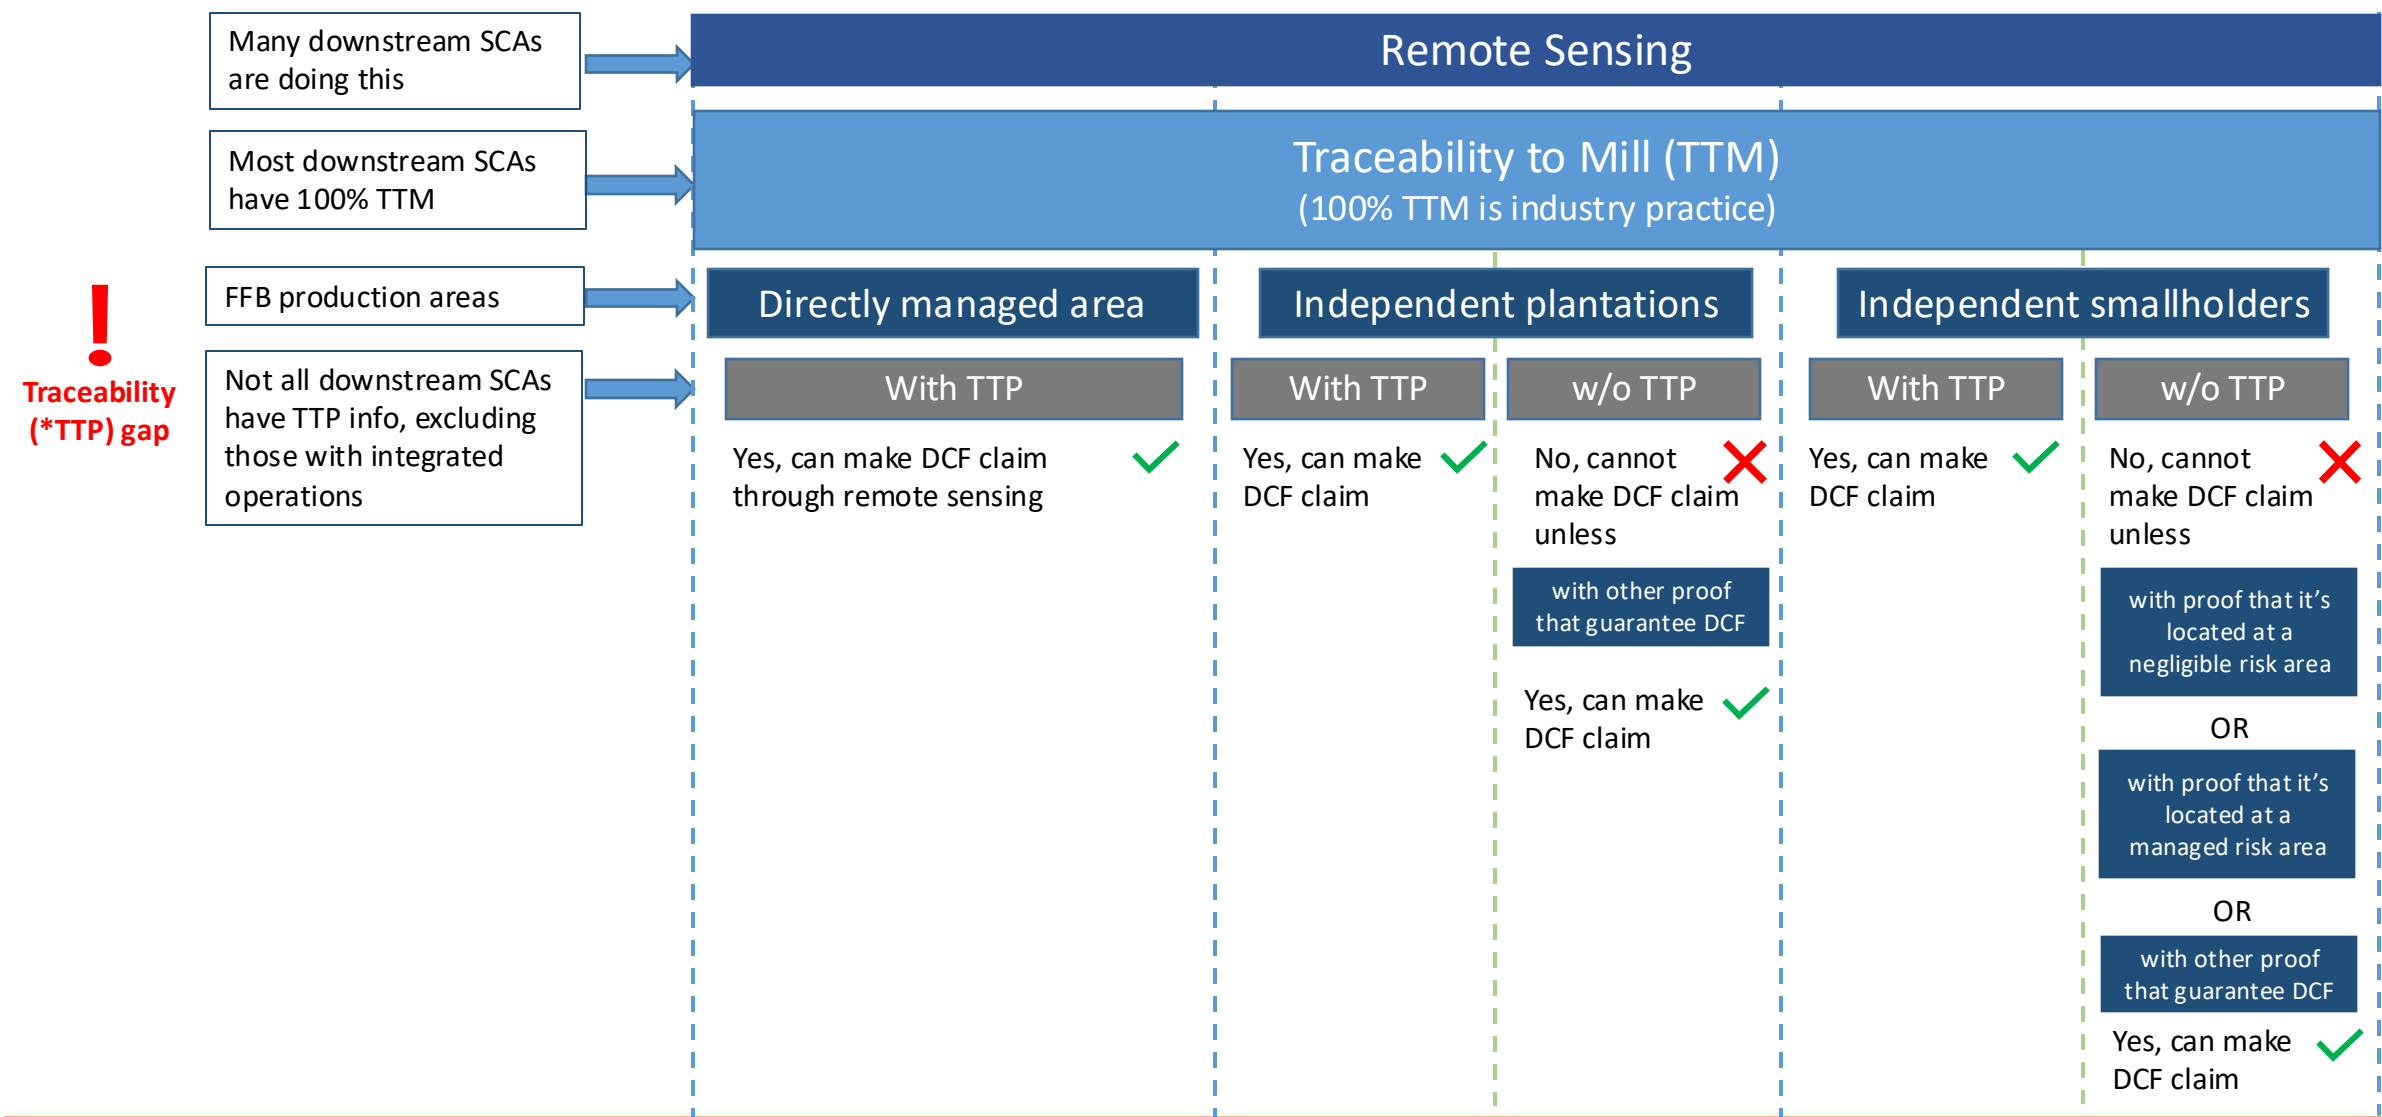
Many downstream SCAs are doing this

Remote Sensing

Most downstream SCAs have 100% TTM

Traceability to Mill (TTM)
(100% TTM is industry practice)

FFB production areas

Directly managed area

Independent plantations

Independent smallholders

!
Traceability (*TTP) gap

Not all downstream SCAs have TTP info, excluding those with integrated operations

With TTP

Yes, can make DCF claim through remote sensing

With TTP

Yes, can make DCF claim

w/o TTP

No, cannot make DCF claim unless

with other proof that guarantee DCF

Yes, can make DCF claim

With TTP

Yes, can make DCF claim

w/o TTP

No, cannot make DCF claim unless

with proof that it's located at a negligible risk area

OR

with proof that it's located at a managed risk area

OR

with other proof that guarantee DCF

Yes, can make DCF claim